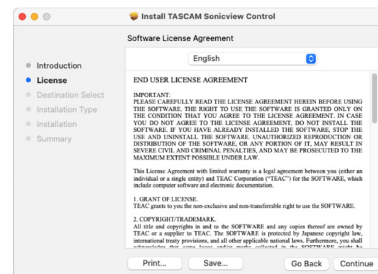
Install TASCAM Sonicview Control

Software License Agreement

English

Introduction
License
Destination Select
Installation Type
Installation
Summary

END USER LICENSE AGREEMENT

IMPORTANT:
PLEASE CAREFULLY READ THE LICENSE AGREEMENT HEREIN BEFORE USING THE SOFTWARE. THE RIGHT TO USE THE SOFTWARE IS GRANTED ONLY ON THE CONDITION THAT YOU AGREE TO THE LICENSE AGREEMENT. IN CASE YOU DO NOT AGREE TO THE LICENSE AGREEMENT, DO NOT INSTALL THE SOFTWARE. IF YOU HAVE ALREADY INSTALLED THE SOFTWARE, STOP THE USE AND UNINSTALL THE SOFTWARE. UNAUTHORIZED REPRODUCTION OR DISTRIBUTION OF THE SOFTWARE, OR ANY PORTION OF IT, MAY RESULT IN SEVERE CIVIL AND CRIMINAL PENALTIES, AND MAY BE PROSECUTED TO THE MAXIMUM EXTENT POSSIBLE UNDER LAW.

This License Agreement with limited warranty is a legal agreement between you (either an individual or a single entity) and TEAC Corporation ("TEAC") for the SOFTWARE, which include computer software and electronic documentation.

1. GRANT OF LICENSE.
TEAC grants to you the non-exclusive and non-transferable right to use the SOFTWARE.

2. COPYRIGHT/TRADEMARK.
All title and copyrights in and to the SOFTWARE and any copies thereof are owned by TEAC or a supplier to TEAC. The SOFTWARE is protected by Japanese copyright law, international treaty provisions, and all other applicable national laws. Furthermore, you shall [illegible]

Print...
Save...
Go Back
Continue